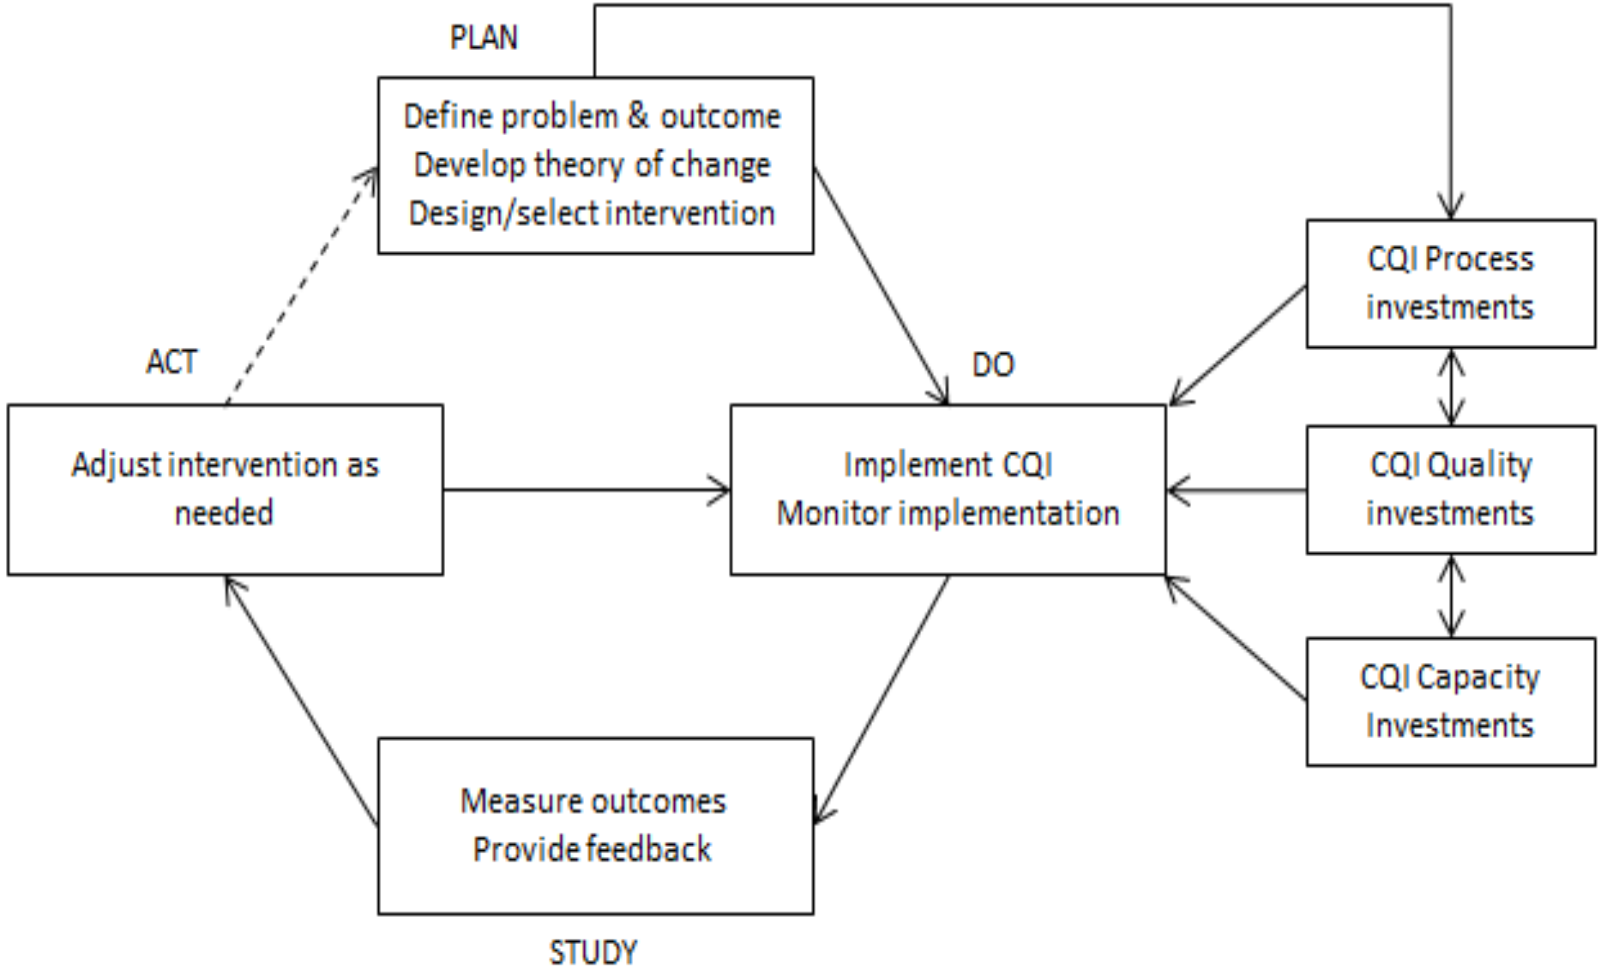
PLAN

Define problem & outcome
Develop theory of change
Design/select intervention

CQI Process investments

ACT

DO

Adjust intervention as needed

Implement CQI
Monitor implementation

CQI Quality investments

CQI Capacity Investments

Measure outcomes
Provide feedback

STUDY